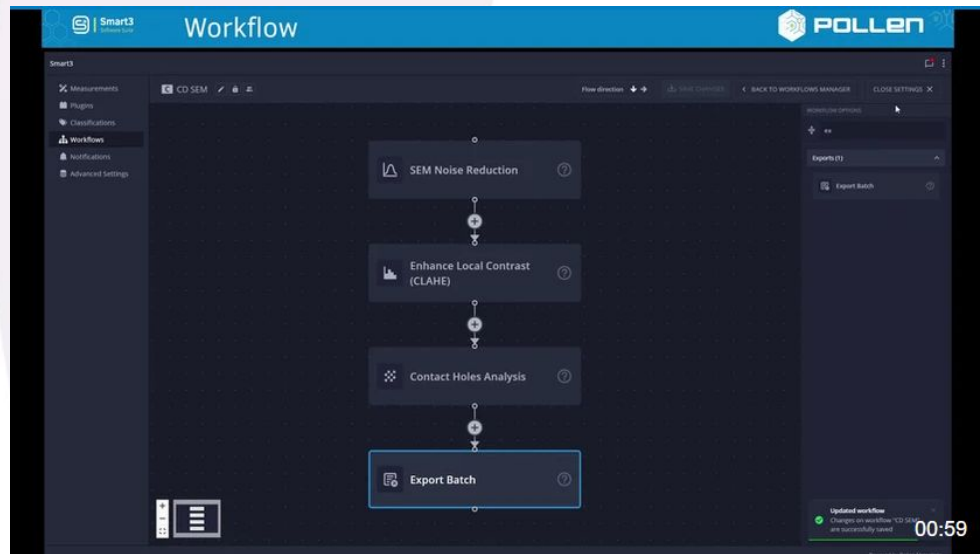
Smart3 Software Suite

Workflow

POLLEN

Smart3

Measurements
Plugins
Classifications
Workflows
Notifications
Advanced Settings

CD SEM

Flow direction

Save Changes

BACK TO WORKFLOWS MANAGER

CLOSE SETTINGS

WORKFLOW OPTIONS

ex

Exports (1)

Export Batch

SEM Noise Reduction

Enhance Local Contrast (CLAHE)

Contact Holes Analysis

Export Batch

Updated workflow
Changes on workflow "CD SEM" are successfully saved

00:59